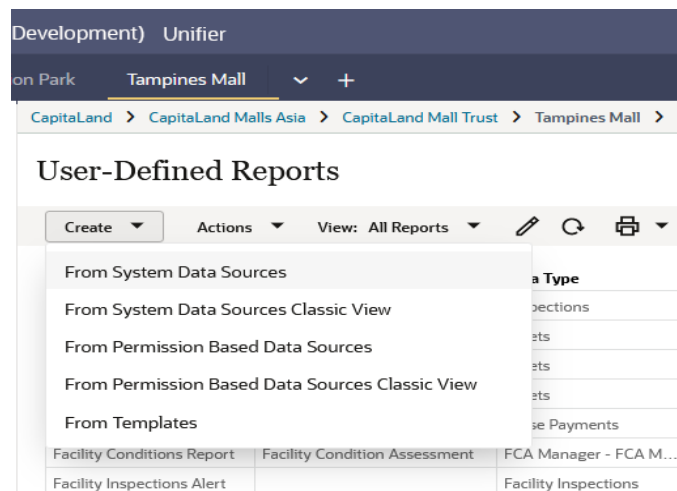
Development) Unifier

on Park Tampines Mall +

CapitaLand > CapitaLand Malls Asia > CapitaLand Mall Trust > Tampines Mall >

User-Defined Reports

Create Actions View: All Reports

From System Data Sources
From System Data Sources Classic View
From Permission Based Data Sources
From Permission Based Data Sources Classic View
From Templates

| | | a Type |
|---|---|---|
| | | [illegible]spections |
| | | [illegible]ets |
| | | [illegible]ets |
| | | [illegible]ets |
| | | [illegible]se Payments |
| Facility Conditions Report | Facility Condition Assessment | FCA Manager - FCA M... |
| Facility Inspections Alert | | Facility Inspections |